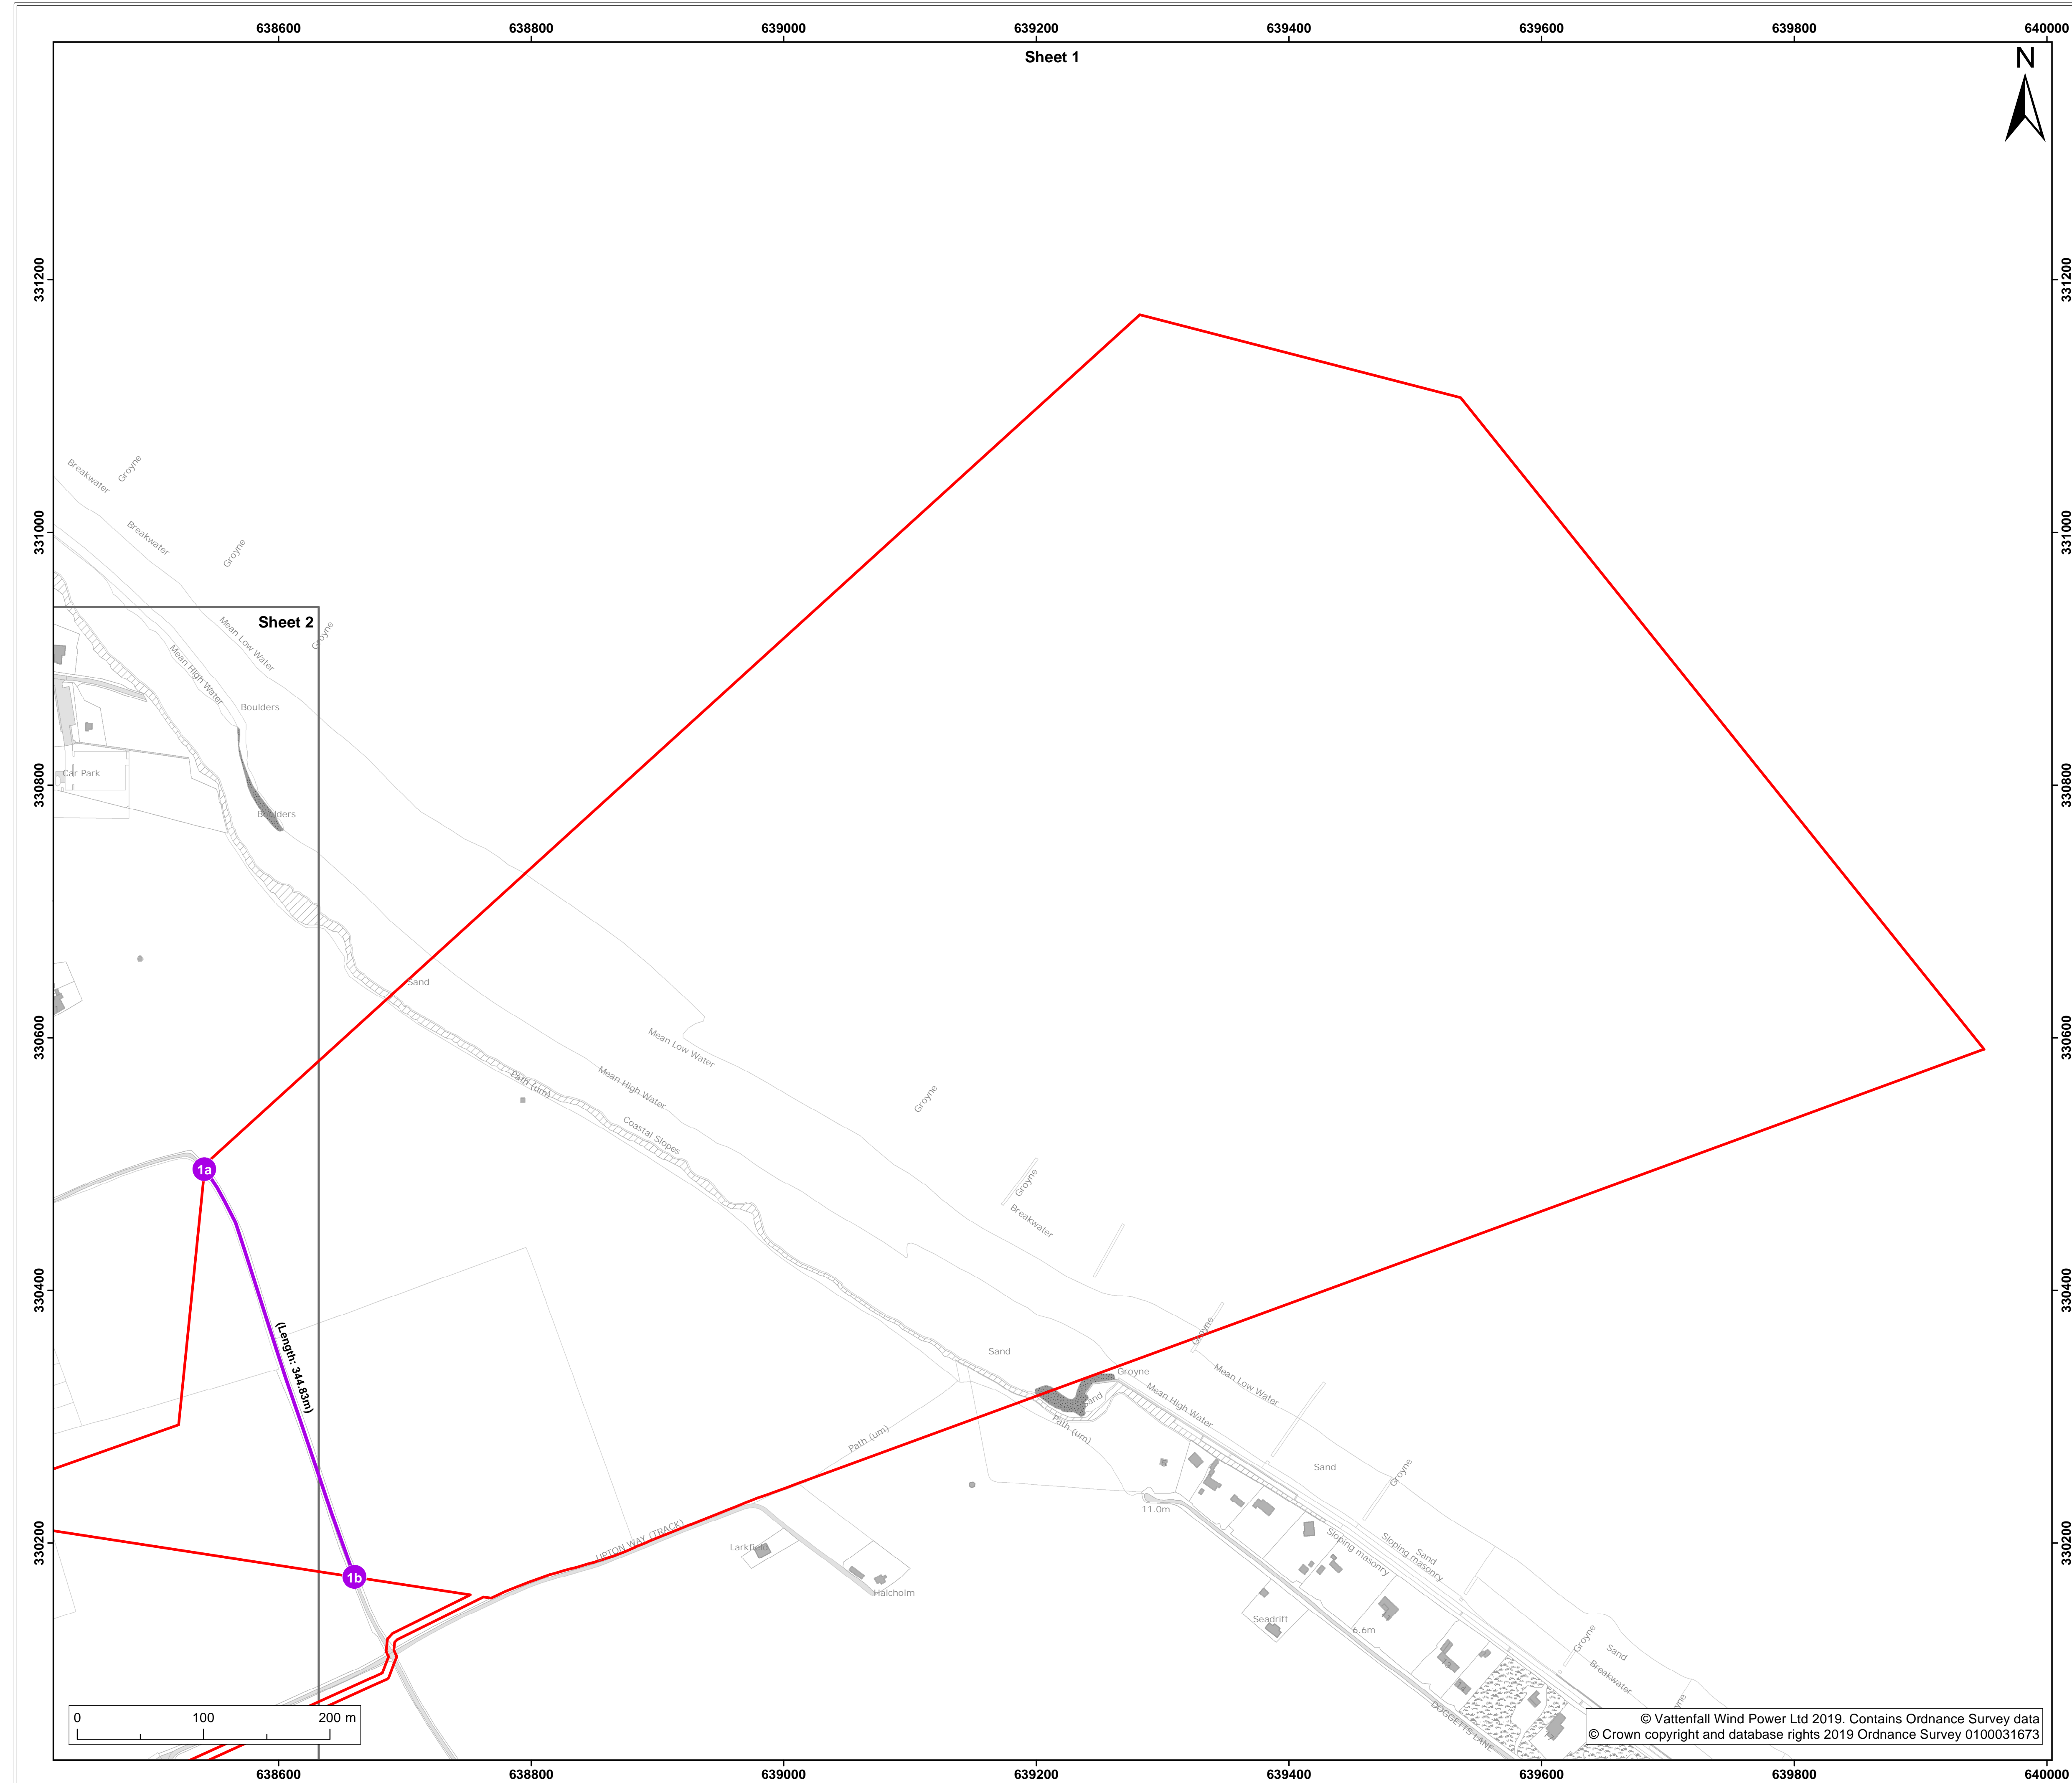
638600 638800 639000 639200 639400 639600 639800 640000

Sheet 1

N

331200 331000 330800 330600 330400 330200

Breakwater
Groyne
Breakwater
Groyne
Sheet 2
Groyne
Mean Low Water
Mean High Water
Boulders
Car Park
Boulders
Sand
Mean Low Water
Path (um)
Mean High Water
Coastal Slopes
Groyne
Groyne
Breakwater
1a
(Length: 344.83m)
Groyne
Sand
Groyne
Mean Low Water
Sand
Mean High Water
Path (um)
Path (um)
Sand
Groyne
11.0m
Sloping masonry
Sloping masonry
Sand
UPTON WAY (TRACK)
Larkfield
1b
Halcholm
Seadrift
6.6m
Groyne
Sand
Breakwater
DOGGETTS LANE

0 100 200 m

© Vattenfall Wind Power Ltd 2019. Contains Ordnance Survey data
© Crown copyright and database rights 2019 Ordnance Survey 0100031673

638600 638800 639000 639200 639400 639600 639800 640000